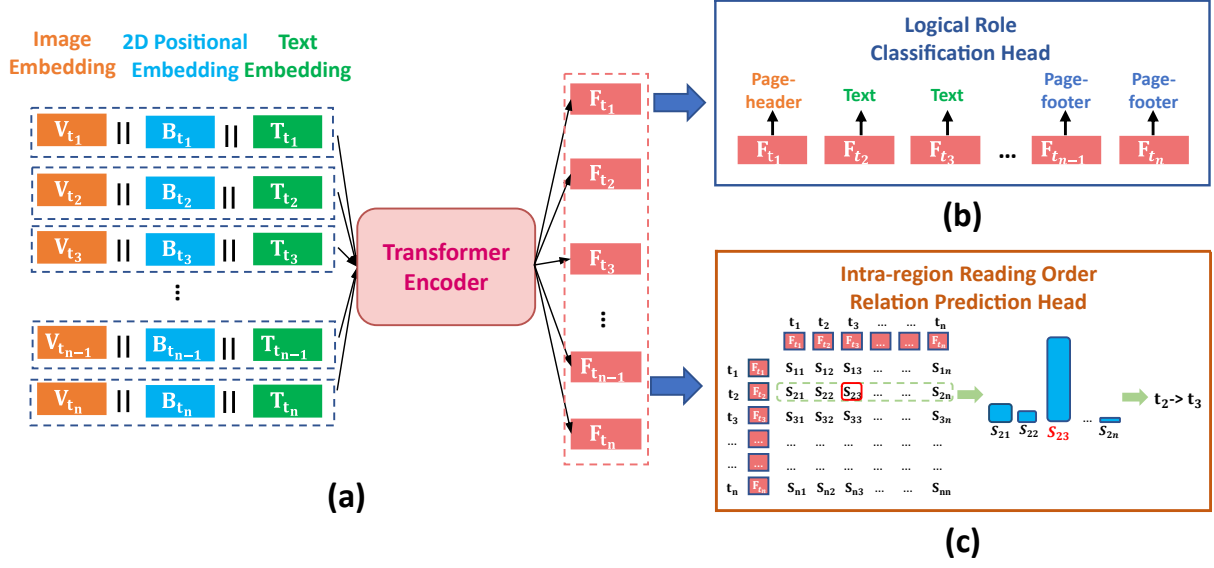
Image Embedding 2D Positional Embedding Text Embedding

$V_{t_1}$ || $B_{t_1}$ || $T_{t_1}$
$V_{t_2}$ || $B_{t_2}$ || $T_{t_2}$
$V_{t_3}$ || $B_{t_3}$ || $T_{t_3}$
⋮
$V_{t_{n-1}}$ || $B_{t_{n-1}}$ || $T_{t_{n-1}}$
$V_{t_n}$ || $B_{t_n}$ || $T_{t_n}$

Transformer Encoder

$F_{t_1}$
$F_{t_2}$
$F_{t_3}$
⋮
$F_{t_{n-1}}$
$F_{t_n}$

(a)

Logical Role Classification Head

Page-header Text Text Page-footer Page-footer

$F_{t_1}$ $F_{t_2}$ $F_{t_3}$ … $F_{t_{n-1}}$ $F_{t_n}$

(b)

Intra-region Reading Order Relation Prediction Head

| | | $t_1$ | $t_2$ | $t_3$ | … | … | $t_n$ |
|---|---|---|---|---|---|---|---|
| | | $F_{t_1}$ | $F_{t_2}$ | $F_{t_3}$ | … | … | $F_{t_n}$ |
| $t_1$ | $F_{t_1}$ | $S_{11}$ | $S_{12}$ | $S_{13}$ | … | … | $S_{1n}$ |
| $t_2$ | $F_{t_2}$ | $S_{21}$ | $S_{22}$ | $S_{23}$ | … | … | $S_{2n}$ |
| $t_3$ | $F_{t_3}$ | $S_{31}$ | $S_{32}$ | $S_{33}$ | … | … | $S_{3n}$ |
| … | … | … | … | … | … | … | … |
| … | … | … | … | … | … | … | … |
| $t_n$ | $F_{t_n}$ | $S_{n1}$ | $S_{n2}$ | $S_{n3}$ | … | … | $S_{nn}$ |

$S_{21}$ $S_{22}$ $S_{23}$ … $S_{2n}$

$t_2$-> $t_3$

(c)